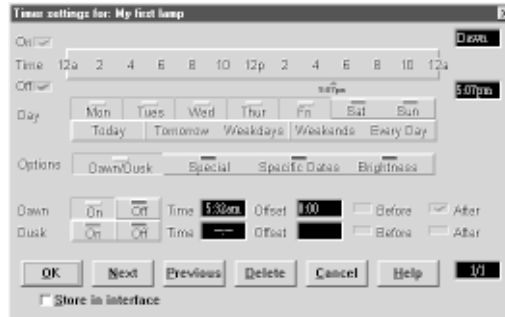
Timer settings for: My first lamp

On

Time 12a 2 4 6 8 10 12p 2 4 6 8 10 12a

Off

5:07pm

Dawn

5:07pm

Day Mon Tues Wed Thur Fri Sat Sun

Today Tomorrow Weekdays Weekends Every Day

Options Dawn/Dusk Special Specific Dates Brightness

Dawn On Off Time 5:32am Offset 0:00 Before After

Dusk On Off Time --:-- Offset Before After

OK Next Previous Delete Cancel Help 1/1

Store in interface